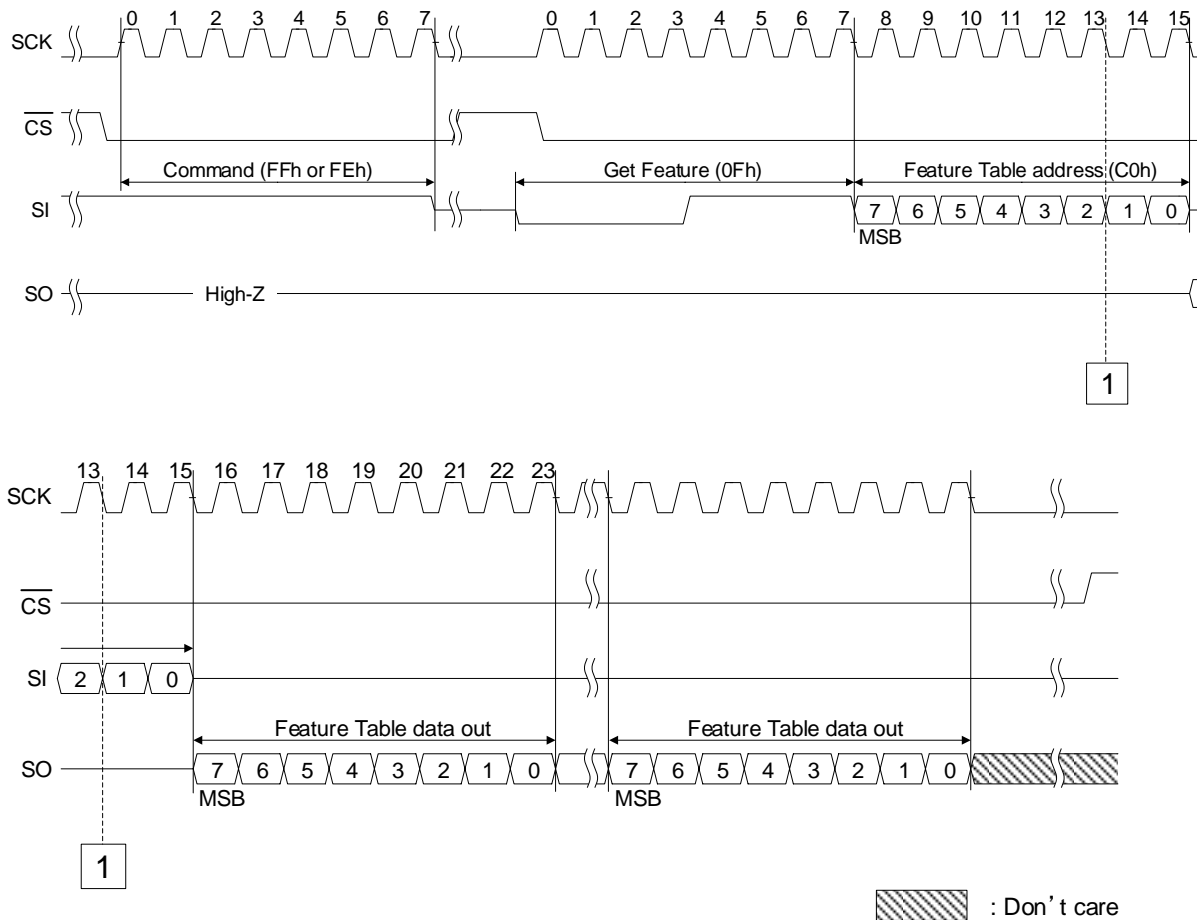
0 1 2 3 4 5 6 7 0 1 2 3 4 5 6 7 8 9 10 11 12 13 14 15

SCK

$\overline{CS}$

Command (FFh or FEh)

Get Feature (0Fh)

Feature Table address (C0h)

SI

7 6 5 4 3 2 1 0

MSB

SO

High-Z

1

13 14 15 16 17 18 19 20 21 22 23

SCK

$\overline{CS}$

SI

2 1 0

Feature Table data out

Feature Table data out

SO

7 6 5 4 3 2 1 0

7 6 5 4 3 2 1 0

MSB

MSB

1

: Don't care